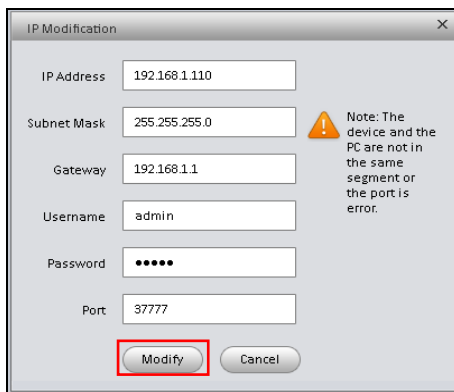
IP Modification

×

IP Address 192.168.1.110

Subnet Mask 255.255.255.0

Gateway 192.168.1.1

Username admin

Password •••••

Port 37777

Note: The device and the PC are not in the same segment or the port is error.

Modify

Cancel